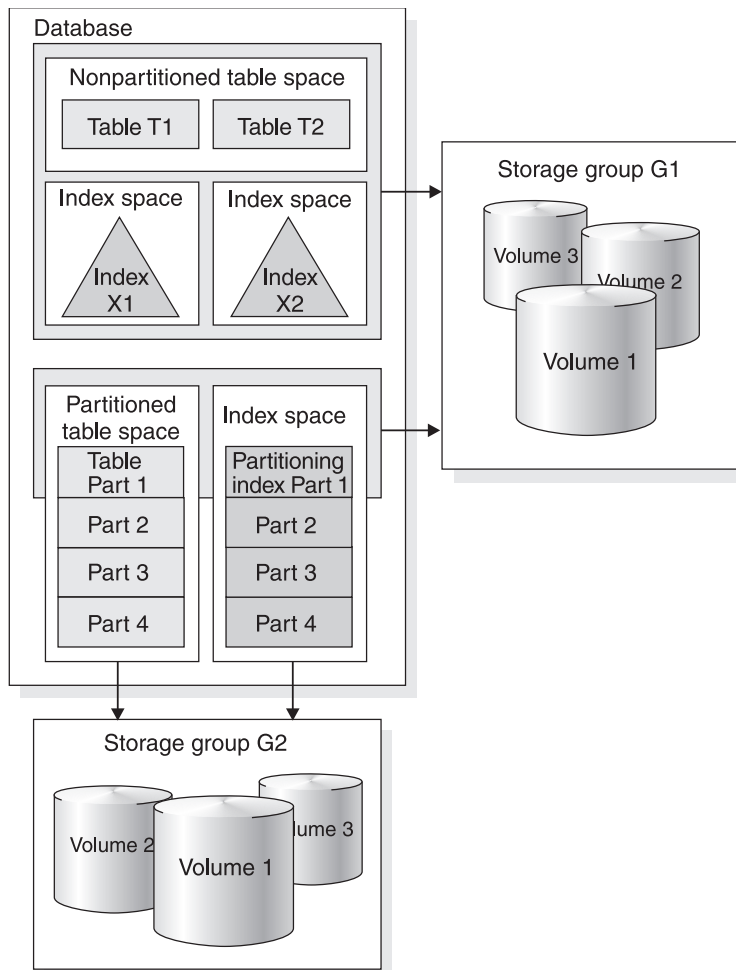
Database

Nonpartitioned table space

Table T1

Table T2

Index space

Index X1

Index space

Index X2

Storage group G1

Volume 3

Volume 2

Volume 1

Partitioned table space

Table Part 1

Part 2

Part 3

Part 4

Index space

Partitioning index Part 1

Part 2

Part 3

Part 4

Storage group G2

Volume 2

Volume 1

lume 3